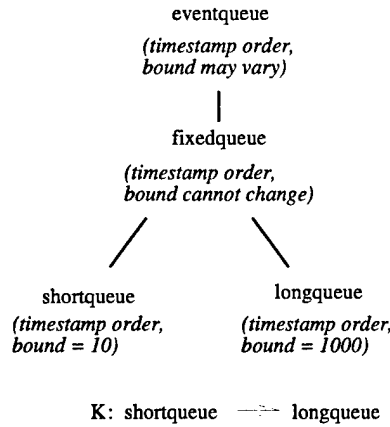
eventqueue

(timestamp order, bound may vary)

fixedqueue

(timestamp order, bound cannot change)

shortqueue

(timestamp order, bound = 10)

longqueue

(timestamp order, bound = 1000)

K: shortqueue → longqueue